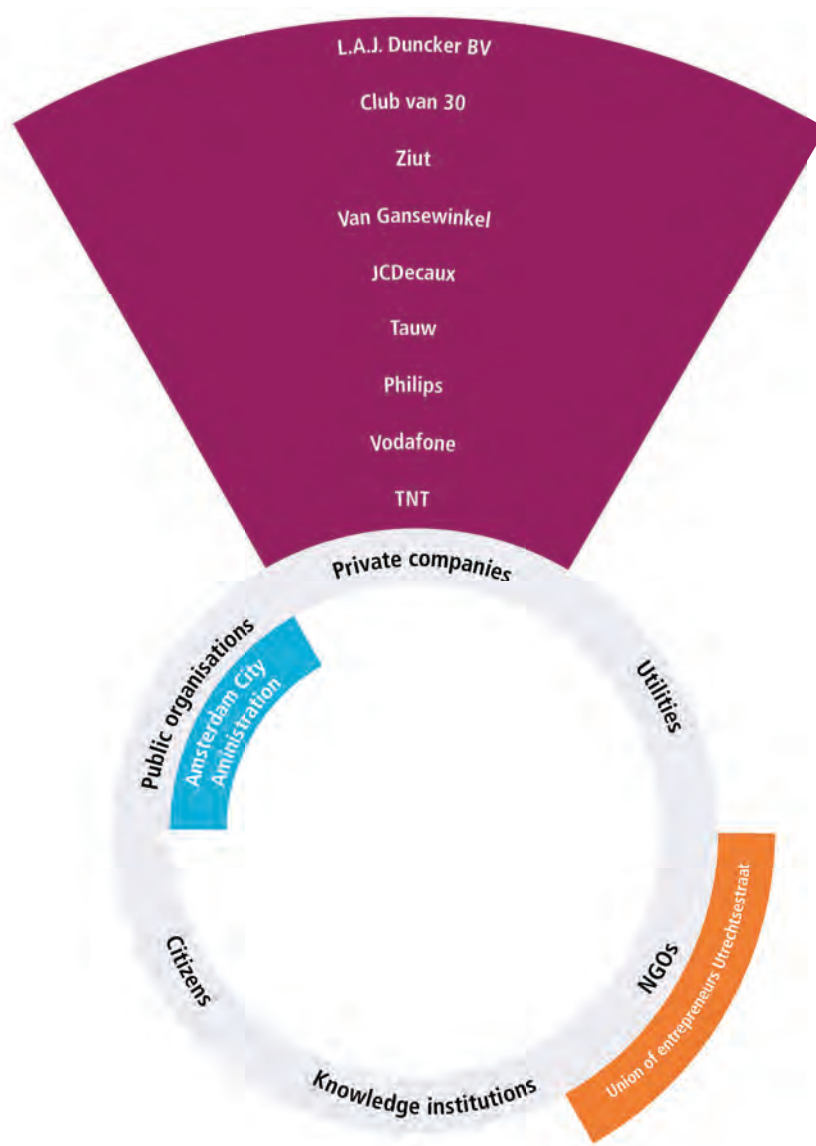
L.A.J. Duncker BV

Club van 30

Ziut

Van Gansewinkel

JCDecaux

Tauw

Philips

Vodafone

TNT

Private companies

Public organisations

Amsterdam City Administration

Utilities

Citizens

NGOs

Union of entrepreneurs Utrechtsestraat

Knowledge institutions